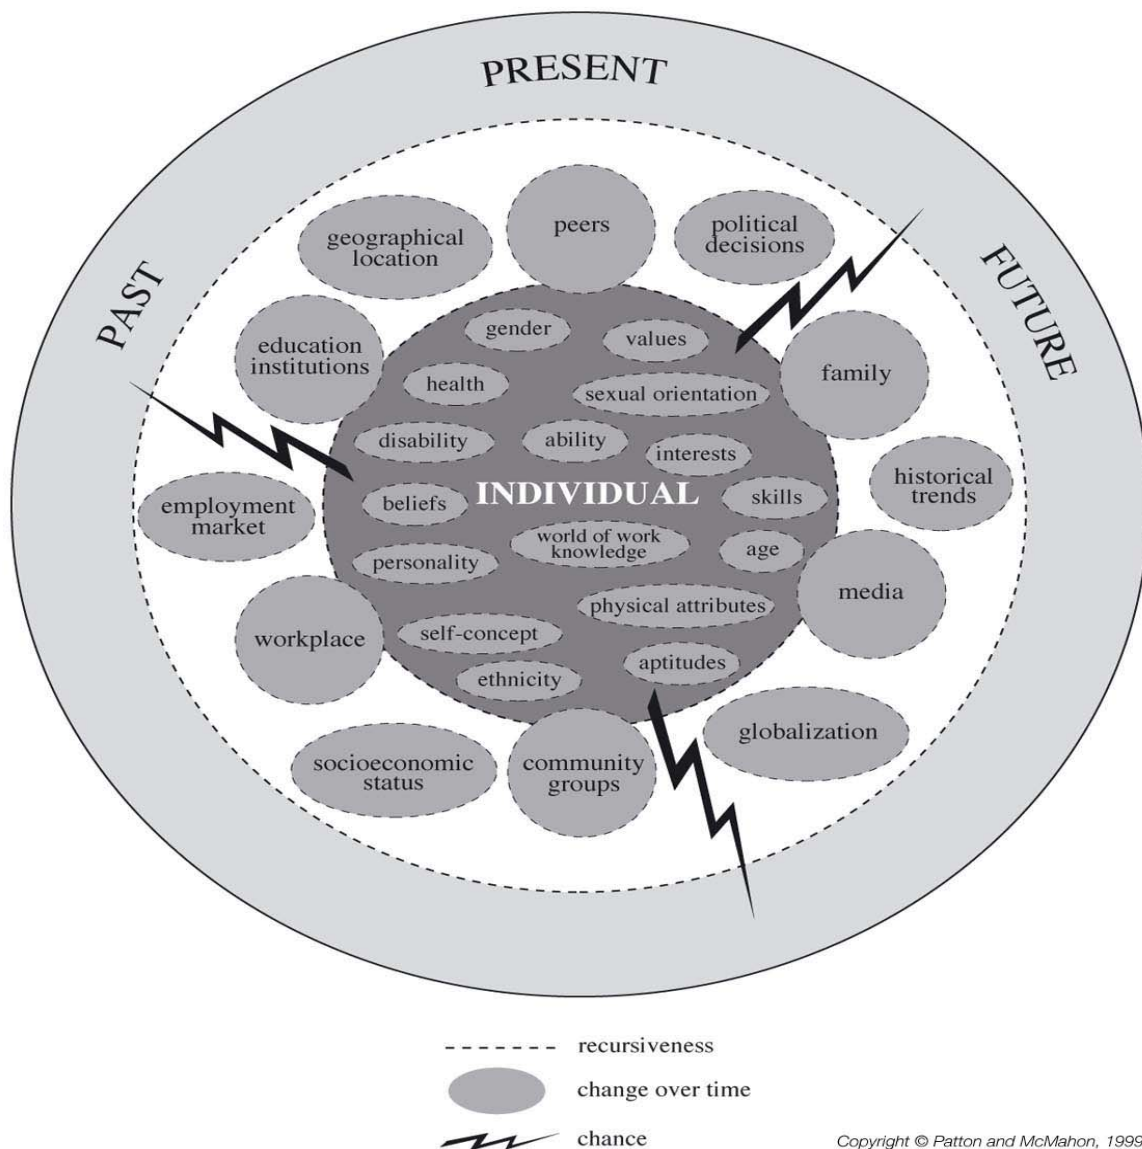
PRESENT

PAST

FUTURE

geographical location

peers

political decisions

education institutions

family

historical trends

employment market

media

workplace

globalization

socioeconomic status

community groups

gender

values

health

sexual orientation

disability

ability

interests

beliefs

INDIVIDUAL

skills

world of work knowledge

age

personality

physical attributes

self-concept

aptitudes

ethnicity

recursiveness

change over time

chance

Copyright © Patton and McMahon, 1999